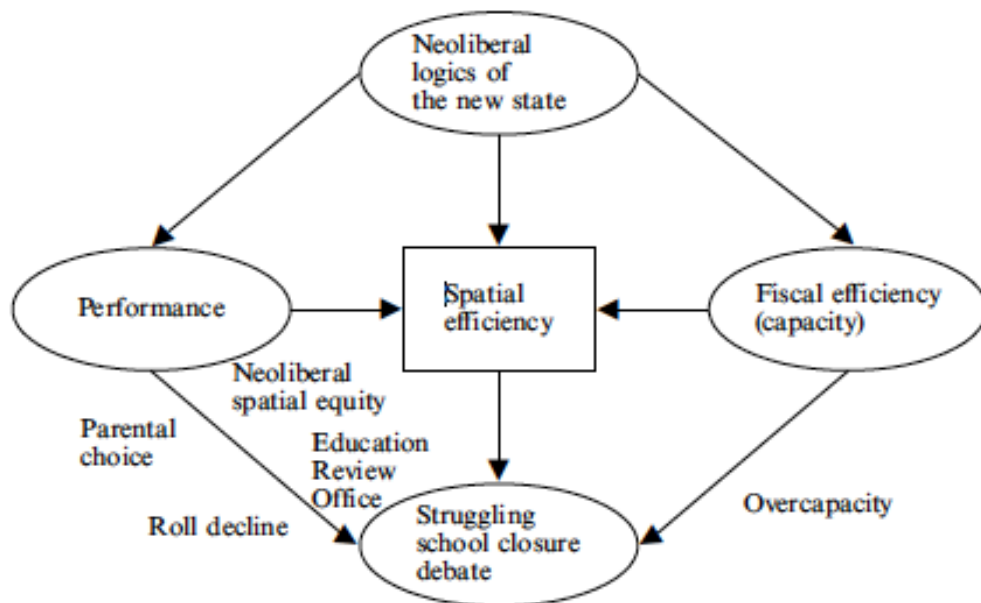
Neoliberal logics of the new state

Performance

Spatial efficiency

Fiscal efficiency (capacity)

Neoliberal spatial equity

Parental choice

Education Review Office

Roll decline

Struggling school closure debate

Overcapacity